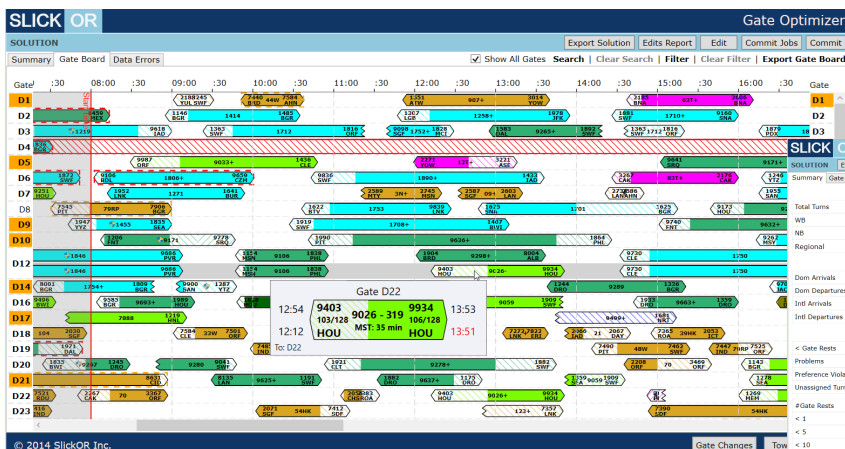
SLICK OR

Gate Optimizer

SOLUTION

Export Solution | Edits Report | Edit | Commit Jobs | Commit

Summary | Gate Board | Data Errors

Show All Gates | Search | Clear Search | Filter | Clear Filter | Export Gate Board

Gate :30 08:00 :30 09:00 :30 10:00 :30 11:00 :30 12:00 :30 13:00 :30 14:00 :30 15:00 :30 16:00 :30 Gate

D1 D2 D3 D4 D5 D6 D7 D8 D9 D10 D12 D14 D16 D17 D18 D19 D20 D21 D22 D23

D1 D2 D3

Gate D22

12:54 | 9403 103/128 HOU | 9026 - 319 MST: 35 min | 9934 106/128 HOU | 13:53

12:12 | To: D22 | 13:51

SLICK OR

SOLUTION

Summary | Gate

Total Turns
WB
NB
Regional

Dom Arrivals
Dom Departures
Intl Arrivals
Intl Departures

< Gate Rests
Problems
Preference Viola
Unassigned Turn

#Gate Rests
< 1
< 5
< 10

© 2014 SlickOR Inc.

Gate Changes | Tow